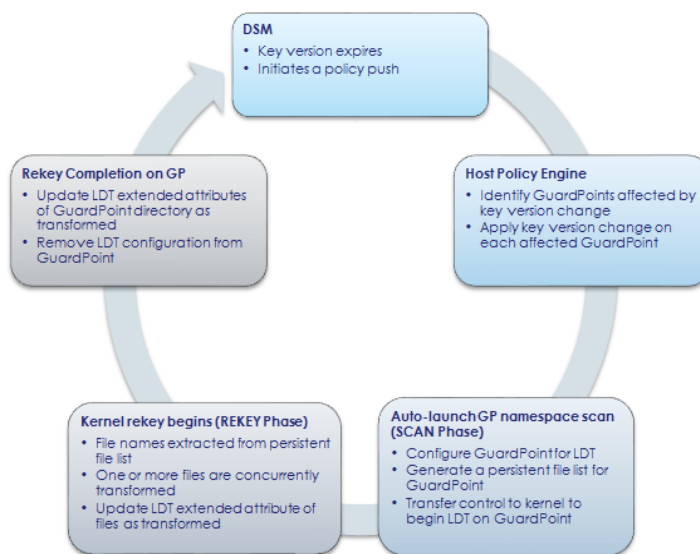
DSM
• Key version expires
• Initiates a policy push

Host Policy Engine
• Identify GuardPoints affected by key version change
• Apply key version change on each affected GuardPoint

Auto-launch GP namespace scan (SCAN Phase)
• Configure GuardPoint for LDT
• Generate a persistent file list for GuardPoint
• Transfer control to kernel to begin LDT on GuardPoint

Kernel rekey begins (REKEY Phase)
• File names extracted from persistent file list
• One or more files are concurrently transformed
• Update LDT extended attribute of files as transformed

Rekey Completion on GP
• Update LDT extended attributes of GuardPoint directory as transformed
• Remove LDT configuration from GuardPoint